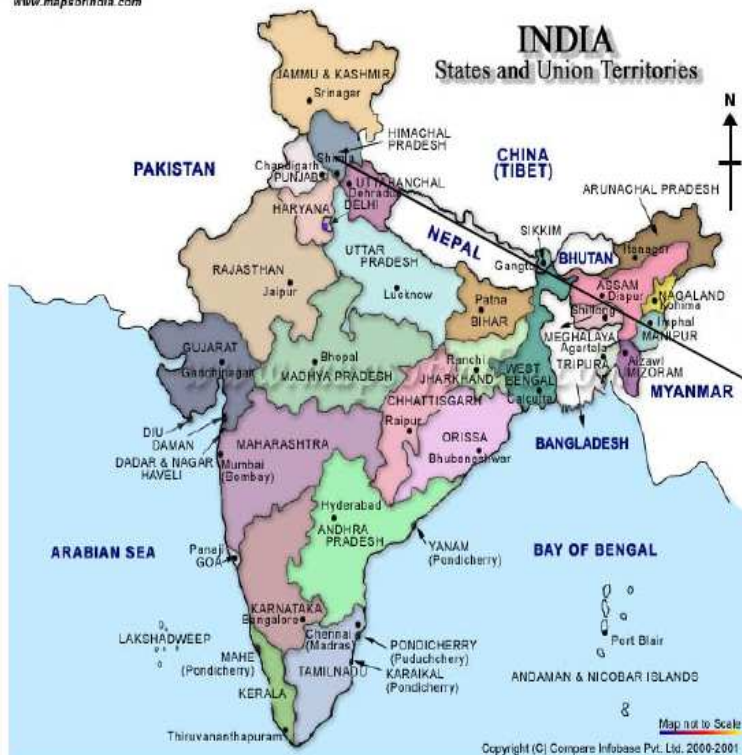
www.mapsofindia.com

INDIA
States and Union Territories

N

JAMMU & KASHMIR
Srinagar

HIMACHAL PRADESH
Shimla

PAKISTAN

CHINA (TIBET)

Chandigarh
PUNJAB

UTTARANCHAL
Dehradun

HARYANA
DELHI

ARUNACHAL PRADESH
Itanagar

NEPAL

SIKKIM
Gangtok

BHUTAN

UTTAR PRADESH
Lucknow

RAJASTHAN
Jaipur

Patna
BIHAR

ASSAM
Dispur

NAGALAND
Kohima

Shillong
MEGHALAYA

Imphal
MANIPUR

Agartala
TRIPURA

Aizawl
MIZORAM

MYANMAR

GUJARAT
Gandhinagar

Bhopal
MADHYA PRADESH

Ranchi
JHARKHAND

WEST BENGAL
Calcutta

CHHATTISGARH
Raipur

ORISSA
Bhubaneshwar

BANGLADESH

DIU
DAMAN

DADAR & NAGAR HAVELI

MAHARASHTRA
Mumbai
(Bombay)

Hyderabad
ANDHRA PRADESH

YANAM
(Pondicherry)

ARABIAN SEA

BAY OF BENGAL

Panaji
GOA

KARNATAKA
Bangalore

Chennai
(Madras)

PONDICHERRY
(Puduchchery)

LAKSHADWEEP

MAHE
(Pondicherry)

TAMILNADU

KARAIKAL
(Pondicherry)

Port Blair

ANDAMAN & NICOBAR ISLANDS

KERALA

Thiruvananthapuram

Map not to Scale

Copyright (C) Compare Infobase Pvt. Ltd. 2000-2001